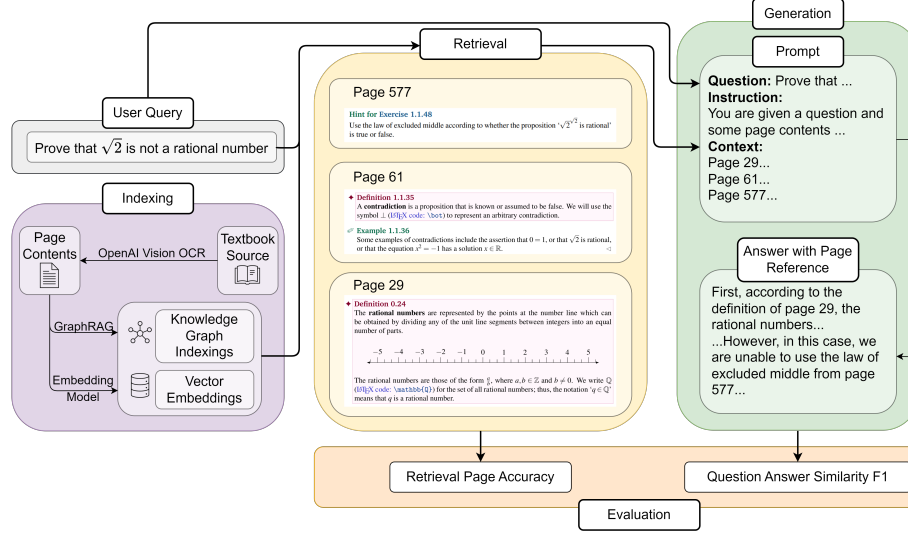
Generation

Retrieval

Prompt

User Query

Prove that $\sqrt{2}$ is not a rational number

Indexing

Page Contents

OpenAI Vision OCR

Textbook Source

GraphRAG

Knowledge Graph Indexings

Embedding Model

Vector Embeddings

Page 577

Hint for Exercise 1.1.48
Use the law of excluded middle according to whether the proposition '$\sqrt{2}^{\sqrt{2}}$ is rational' is true or false.

Page 61

Definition 1.1.35
A **contradiction** is a proposition that is known or assumed to be false. We will use the symbol ⊥ (LaTeX code: \bot) to represent an arbitrary contradiction.

Example 1.1.36
Some examples of contradictions include the assertion that $0 = 1$, or that $\sqrt{2}$ is rational, or that the equation $x^2 = -1$ has a solution $x \in \mathbb{R}$.

Page 29

Definition 0.24
The **rational numbers** are represented by the points at the number line which can be obtained by dividing any of the unit line segments between integers into an equal number of parts.

−5 −4 −3 −2 −1 0 1 2 3 4 5

The rational numbers are those of the form $\frac{a}{b}$, where $a, b \in \mathbb{Z}$ and $b \neq 0$. We write $\mathbb{Q}$ (LaTeX code: \mathbb{Q}) for the set of all rational numbers; thus, the notation '$q \in \mathbb{Q}$' means that $q$ is a rational number.

**Question:** Prove that ...
**Instruction:**
You are given a question and some page contents ...
**Context:**
Page 29...
Page 61...
Page 577...

Answer with Page Reference

First, according to the definition of page 29, the rational numbers...
...However, in this case, we are unable to use the law of excluded middle from page 577...

Retrieval Page Accuracy

Question Answer Similarity F1

Evaluation